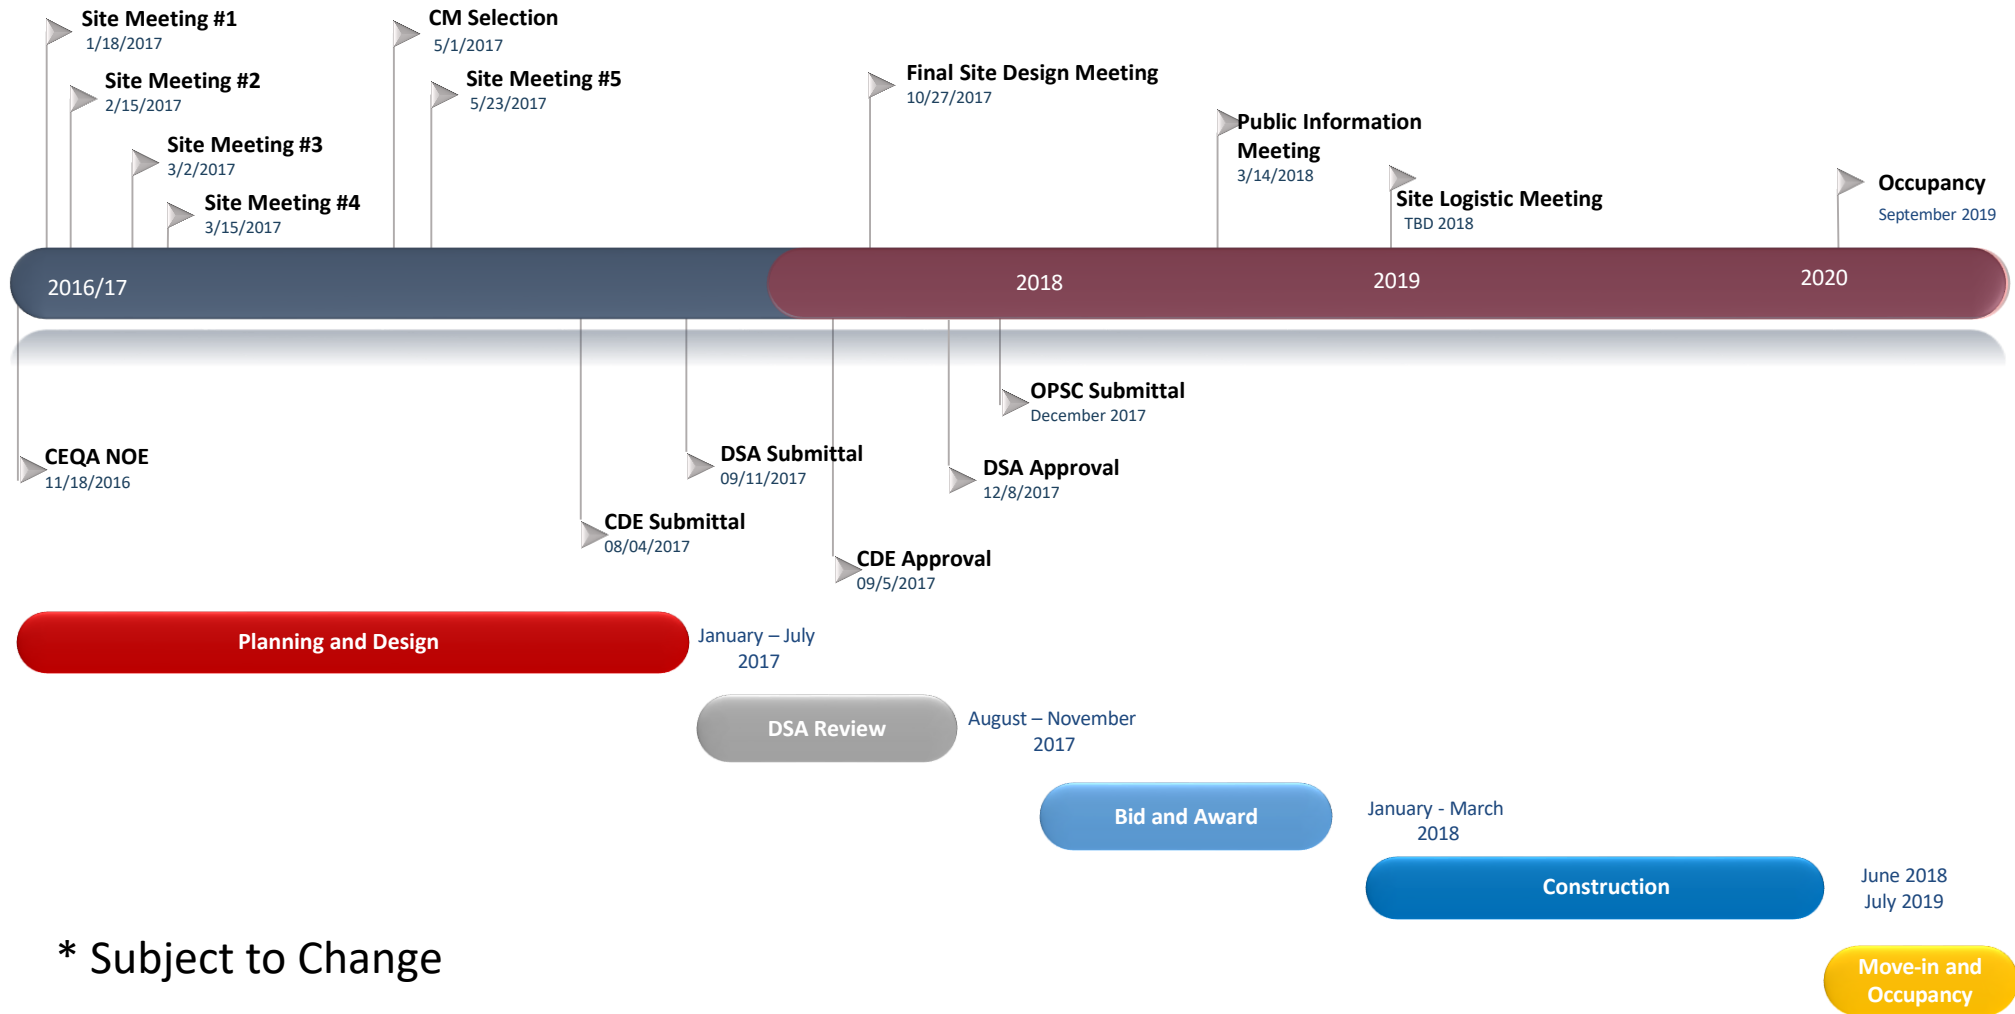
Site Meeting #1
1/18/2017

Site Meeting #2
2/15/2017

Site Meeting #3
3/2/2017

Site Meeting #4
3/15/2017

CM Selection
5/1/2017

Site Meeting #5
5/23/2017

Final Site Design Meeting
10/27/2017

Public Information Meeting
3/14/2018

Site Logistic Meeting
TBD 2018

Occupancy
September 2019

2016/17

2018

2019

2020

OPSC Submittal
December 2017

CEQA NOE
11/18/2016

DSA Submittal
09/11/2017

DSA Approval
12/8/2017

CDE Submittal
08/04/2017

CDE Approval
09/5/2017

Planning and Design

January – July 2017

DSA Review

August – November 2017

Bid and Award

January - March 2018

Construction

June 2018 July 2019

* Subject to Change

Move-in and Occupancy